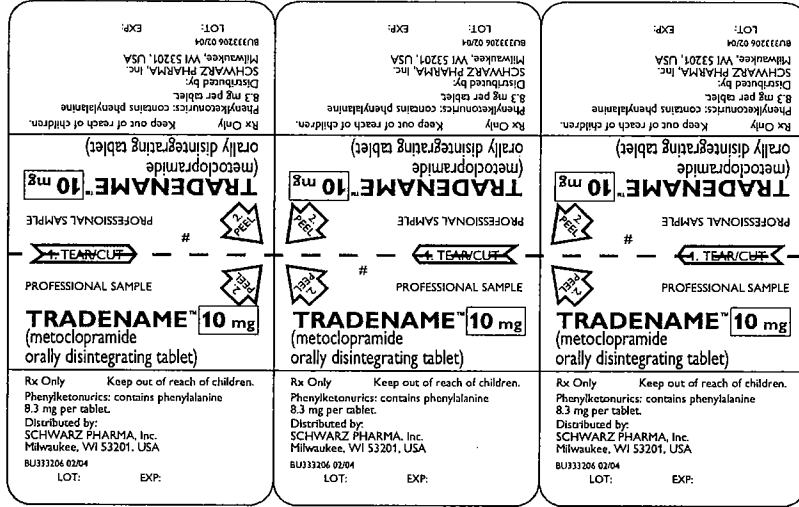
LOT: EXP:
BU333206 02/04
Milwaukee, WI 53201, USA
SCHWARZ PHARMA, Inc.
Distributed by:
8.3 mg per tablet.
Phenylketonurics: contains phenylalanine
Rx Only Keep out of reach of children.
orally disintegrating tablet)
(metoclopramide
TRADENAME™ 10 mg
PROFESSIONAL SAMPLE
2. PEEL
#
1. TEAR/CUT

LOT: EXP:
BU333206 02/04
Milwaukee, WI 53201, USA
SCHWARZ PHARMA, Inc.
Distributed by:
8.3 mg per tablet.
Phenylketonurics: contains phenylalanine
Rx Only Keep out of reach of children.
orally disintegrating tablet)
(metoclopramide
TRADENAME™ 10 mg
PROFESSIONAL SAMPLE
2. PEEL
1. TEAR/CUT

LOT: EXP:
BU333206 02/04
Milwaukee, WI 53201, USA
SCHWARZ PHARMA, Inc.
Distributed by:
8.3 mg per tablet.
Phenylketonurics: contains phenylalanine
Rx Only Keep out of reach of children.
orally disintegrating tablet)
(metoclopramide
TRADENAME™ 10 mg
PROFESSIONAL SAMPLE
2. PEEL
#
1. TEAR/CUT

1. TEAR/CUT
2. PEEL
PROFESSIONAL SAMPLE
TRADENAME™ 10 mg
(metoclopramide
orally disintegrating tablet)
Rx Only Keep out of reach of children.
Phenylketonurics: contains phenylalanine
8.3 mg per tablet.
Distributed by:
SCHWARZ PHARMA, Inc.
Milwaukee, WI 53201, USA
BU333206 02/04
LOT: EXP:

2. PEEL
#
PROFESSIONAL SAMPLE
TRADENAME™ 10 mg
(metoclopramide
orally disintegrating tablet)
Rx Only Keep out of reach of children.
Phenylketonurics: contains phenylalanine
8.3 mg per tablet.
Distributed by:
SCHWARZ PHARMA, Inc.
Milwaukee, WI 53201, USA
BU333206 02/04
LOT: EXP:

2. PEEL
PROFESSIONAL SAMPLE
TRADENAME™ 10 mg
(metoclopramide
orally disintegrating tablet)
Rx Only Keep out of reach of children.
Phenylketonurics: contains phenylalanine
8.3 mg per tablet.
Distributed by:
SCHWARZ PHARMA, Inc.
Milwaukee, WI 53201, USA
BU333206 02/04
LOT: EXP: